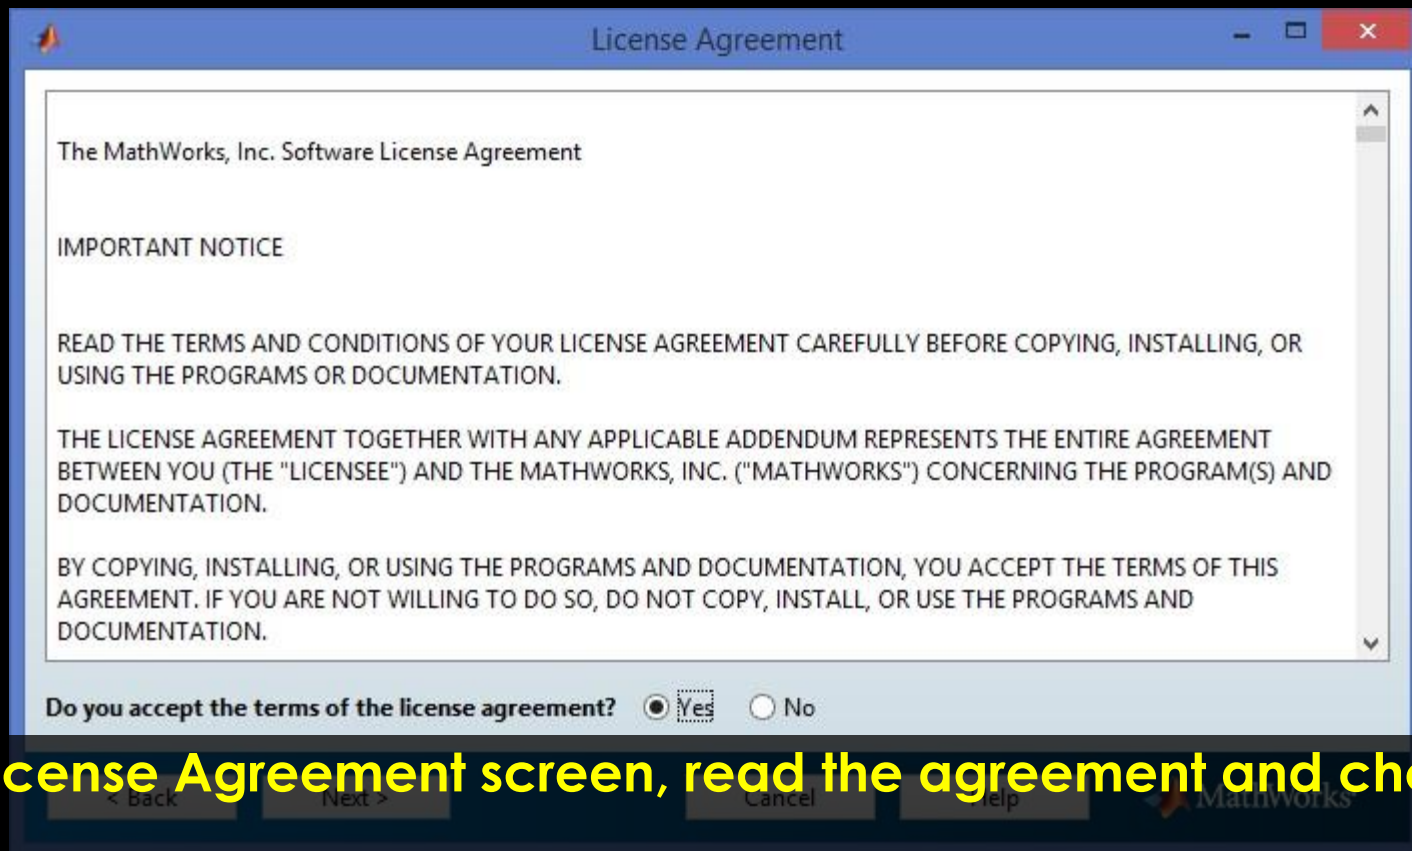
License Agreement

The MathWorks, Inc. Software License Agreement

IMPORTANT NOTICE

READ THE TERMS AND CONDITIONS OF YOUR LICENSE AGREEMENT CAREFULLY BEFORE COPYING, INSTALLING, OR USING THE PROGRAMS OR DOCUMENTATION.

THE LICENSE AGREEMENT TOGETHER WITH ANY APPLICABLE ADDENDUM REPRESENTS THE ENTIRE AGREEMENT BETWEEN YOU (THE "LICENSEE") AND THE MATHWORKS, INC. ("MATHWORKS") CONCERNING THE PROGRAM(S) AND DOCUMENTATION.

BY COPYING, INSTALLING, OR USING THE PROGRAMS AND DOCUMENTATION, YOU ACCEPT THE TERMS OF THIS AGREEMENT. IF YOU ARE NOT WILLING TO DO SO, DO NOT COPY, INSTALL, OR USE THE PROGRAMS AND DOCUMENTATION.

Do you accept the terms of the license agreement? Yes No

cense Agreement screen, read the agreement and ch

< Back Next > Cancel Help MathWorks